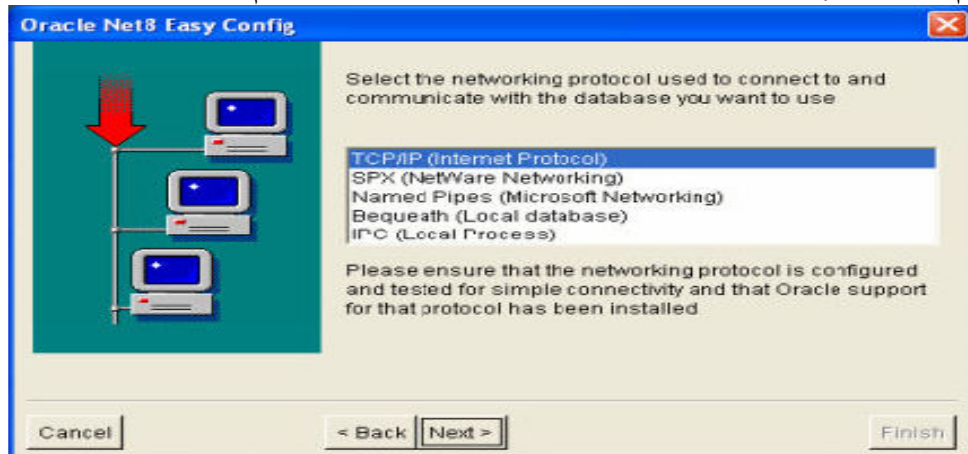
Oracle Net8 Easy Config

Select the networking protocol used to connect to and communicate with the database you want to use

TCP/IP (Internet Protocol)
SPX (NetWare Networking)
Named Pipes (Microsoft Networking)
Bequeath (Local database)
IPC (Local Process)

Please ensure that the networking protocol is configured and tested for simple connectivity and that Oracle support for that protocol has been installed

Cancel

< Back

Next >

Finish